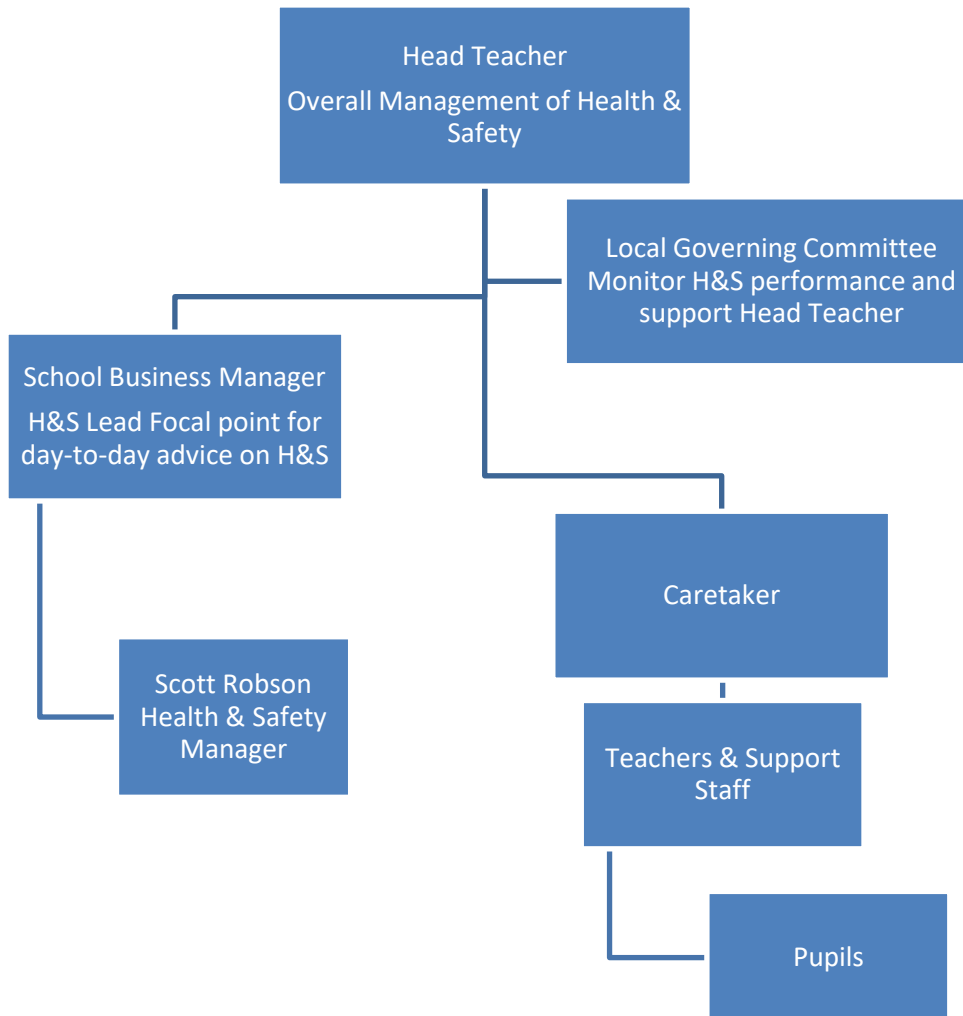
Head Teacher

Overall Management of Health & Safety

Local Governing Committee Monitor H&S performance and support Head Teacher

School Business Manager

H&S Lead Focal point for day-to-day advice on H&S

Caretaker

Scott Robson Health & Safety Manager

Teachers & Support Staff

Pupils